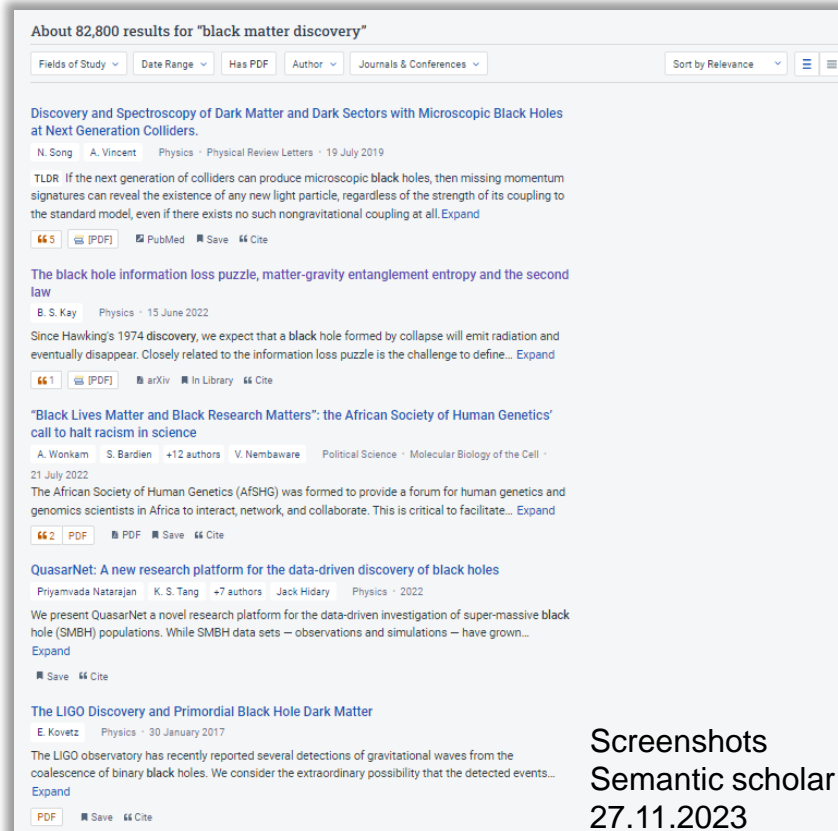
About 82,800 results for "black matter discovery"

Fields of Study ⌄ Date Range ⌄ Has PDF Author ⌄ Journals & Conferences ⌄

Sort by Relevance ⌄

Discovery and Spectroscopy of Dark Matter and Dark Sectors with Microscopic Black Holes at Next Generation Colliders.

N. Song A. Vincent Physics · Physical Review Letters · 19 July 2019

TLDR If the next generation of colliders can produce microscopic black holes, then missing momentum signatures can reveal the existence of any new light particle, regardless of the strength of its coupling to the standard model, even if there exists no such nongravitational coupling at all. Expand

5 [PDF] PubMed Save Cite

The black hole information loss puzzle, matter-gravity entanglement entropy and the second law

B. S. Kay Physics · 15 June 2022

Since Hawking's 1974 discovery, we expect that a black hole formed by collapse will emit radiation and eventually disappear. Closely related to the information loss puzzle is the challenge to define... Expand

1 [PDF] arXiv In Library Cite

"Black Lives Matter and Black Research Matters": the African Society of Human Genetics' call to halt racism in science

A. Wonkam S. Bardien +12 authors V. Nembaware Political Science · Molecular Biology of the Cell · 21 July 2022

The African Society of Human Genetics (AfSHG) was formed to provide a forum for human genetics and genomics scientists in Africa to interact, network, and collaborate. This is critical to facilitate... Expand

2 PDF PDF Save Cite

QuasarNet: A new research platform for the data-driven discovery of black holes

Priyamvada Natarajan K. S. Tang +7 authors Jack Hidary Physics · 2022

We present QuasarNet a novel research platform for the data-driven investigation of super-massive black hole (SMBH) populations. While SMBH data sets — observations and simulations — have grown... Expand

Save Cite

The LIGO Discovery and Primordial Black Hole Dark Matter

E. Kovetz Physics · 30 January 2017

The LIGO observatory has recently reported several detections of gravitational waves from the coalescence of binary black holes. We consider the extraordinary possibility that the detected events... Expand

PDF Save Cite

Screenshots
Semantic scholar
27.11.2023